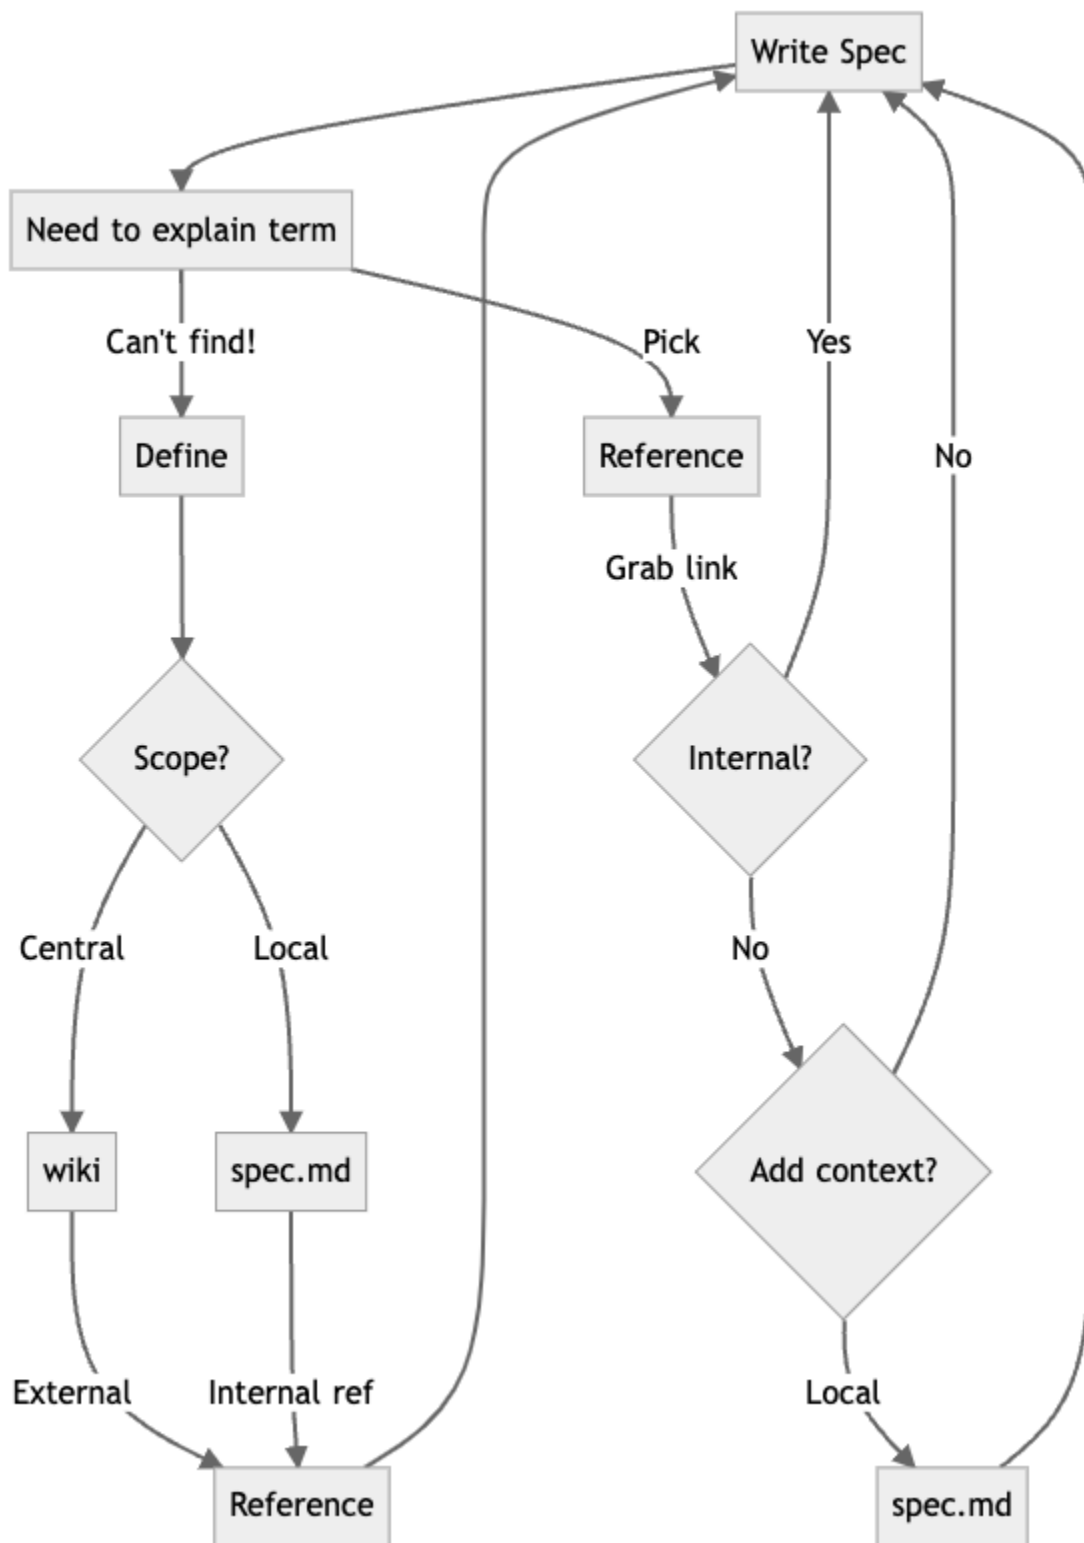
Write Spec

Need to explain term

Can't find!

Pick

Yes

Define

Reference

No

Grab link

Scope?

Internal?

Central

Local

No

wiki

spec.md

Add context?

External

Internal ref

Local

Reference

spec.md